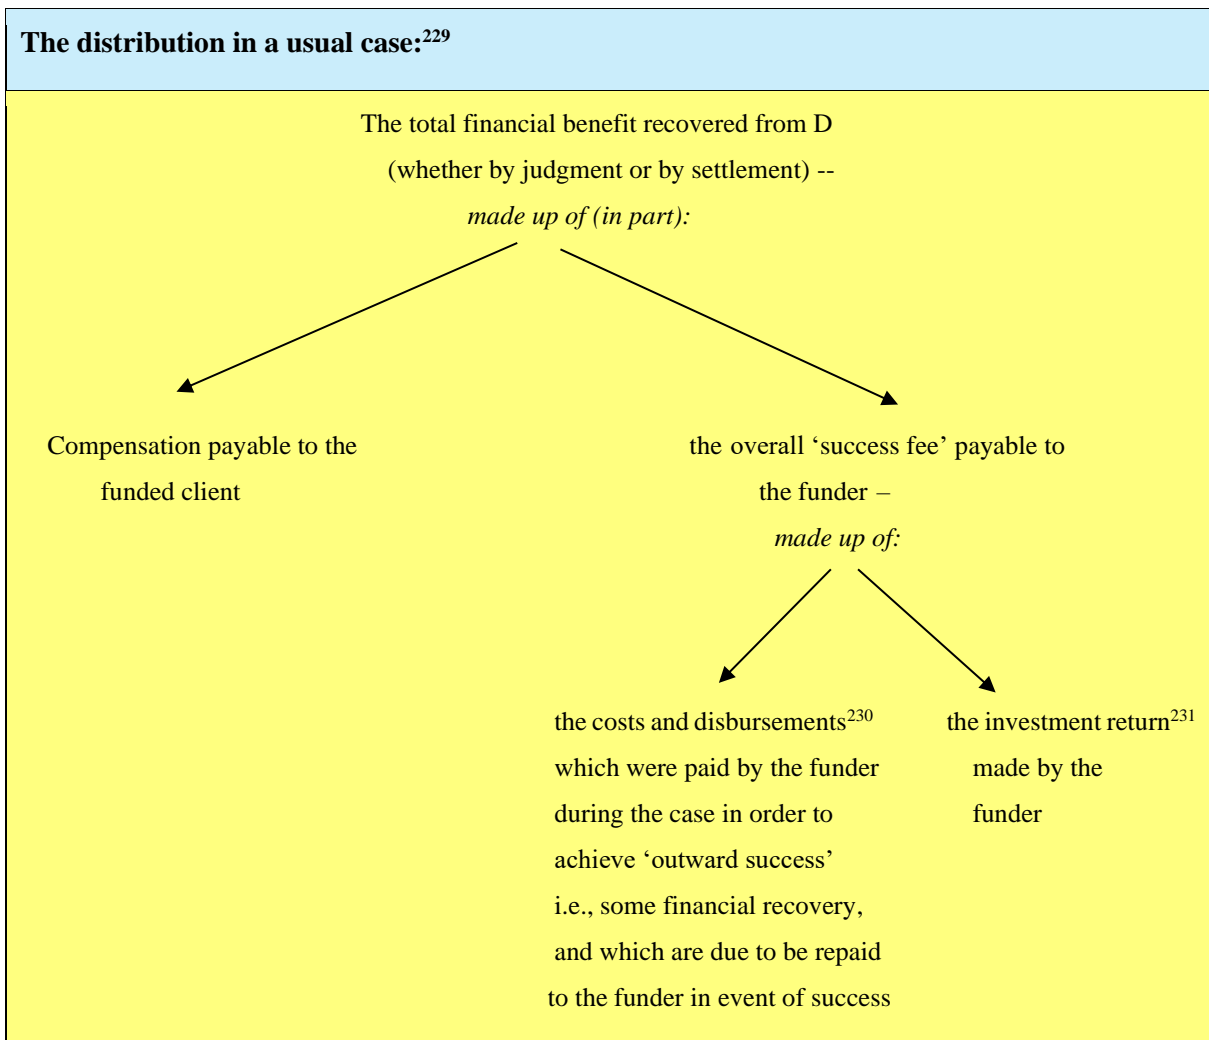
**The distribution in a usual case:$^{229}$**

The total financial benefit recovered from D (whether by judgment or by settlement) -- *made up of (in part):*

Compensation payable to the funded client

the overall ‘success fee’ payable to the funder – *made up of:*

the costs and disbursements$^{230}$ which were paid by the funder during the case in order to achieve ‘outward success’ i.e., some financial recovery, and which are due to be repaid to the funder in event of success

the investment return$^{231}$ made by the funder